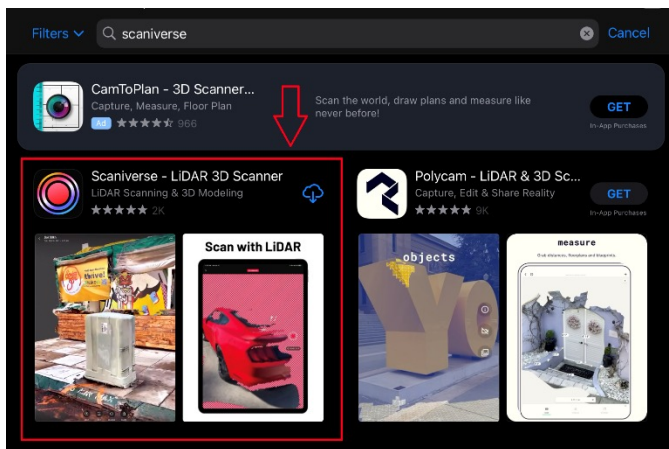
Filters

scaniverse

Cancel

CamToPlan - 3D Scanner...
Capture, Measure, Floor Plan
Ad ★★★★☆ 966

Scan the world, draw plans and measure like never before!

GET
In-App Purchases

Scaniverse - LiDAR 3D Scanner
LiDAR Scanning & 3D Modeling
★★★★★ 2K

Scan with LiDAR

Polycam - LiDAR & 3D Sc...
Capture, Edit & Share Reality
★★★★★ 9K

GET
In-App Purchases

objects

measure